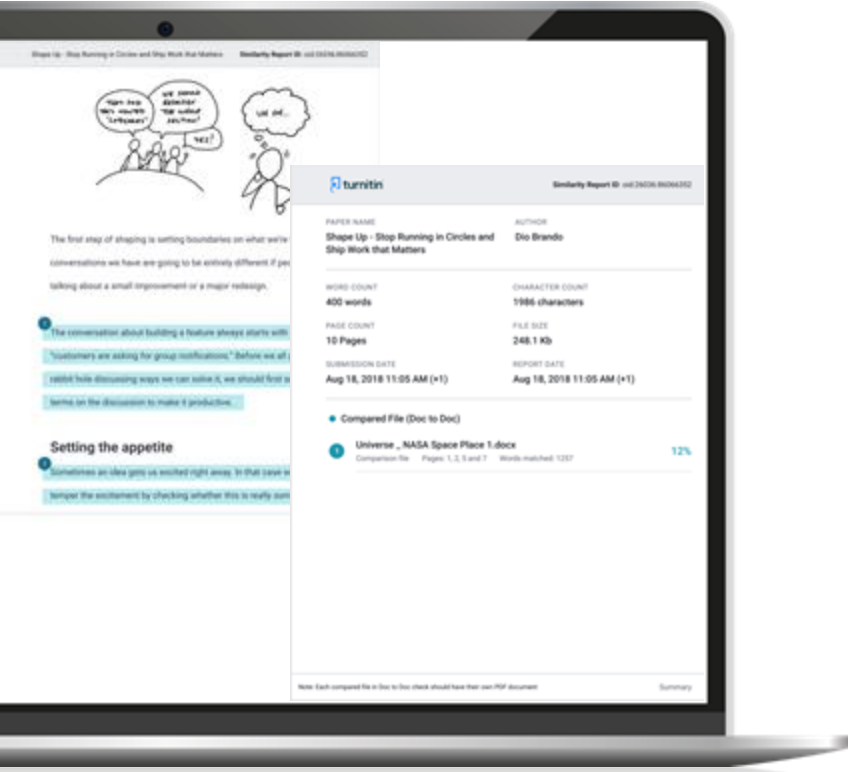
Shape Up - Stop Running in Circles and Ship Work that Matters Similarity Report ID: oid:26036.86066352

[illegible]

The first step of shaping is setting boundaries on what we're conversations we have are going to be entirely different if pe talking about a small improvement or a major redesign.

1 The conversation about building a feature always starts with "customers are asking for group notifications." Before we all rabbit hole discussing ways we can solve it, we should first s terms on the discussion to make it productive.

Setting the appetite

2 Sometimes an idea gets us excited right away. In that case w temper the excitement by checking whether this is really som

turnitin Similarity Report ID: oid:26036.86066352

PAPER NAME
Shape Up - Stop Running in Circles and Ship Work that Matters

AUTHOR
Dio Brando

WORD COUNT
400 words

CHARACTER COUNT
1986 characters

PAGE COUNT
10 Pages

FILE SIZE
248.1 Kb

SUBMISSION DATE
Aug 18, 2018 11:05 AM (+1)

REPORT DATE
Aug 18, 2018 11:05 AM (+1)

Compared File (Doc to Doc)

1 Universe _ NASA Space Place 1.docx
Comparison file Pages: 1, 2, 5 and 7 Words matched: 1257
12%

Note: Each compared file in Doc to Doc check should have their own PDF document

Summary